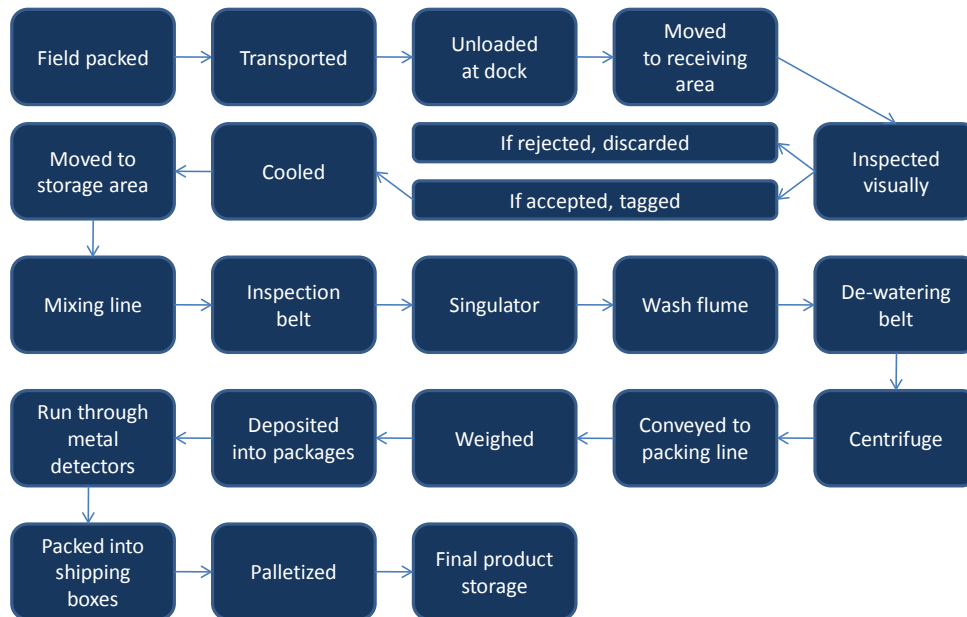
Field packed

Transported

Unloaded at dock

Moved to receiving area

Inspected visually

If rejected, discarded

If accepted, tagged

Cooled

Moved to storage area

Mixing line

Inspection belt

Singulator

Wash flume

De-watering belt

Centrifuge

Conveyed to packing line

Weighed

Deposited into packages

Run through metal detectors

Packed into shipping boxes

Palletized

Final product storage